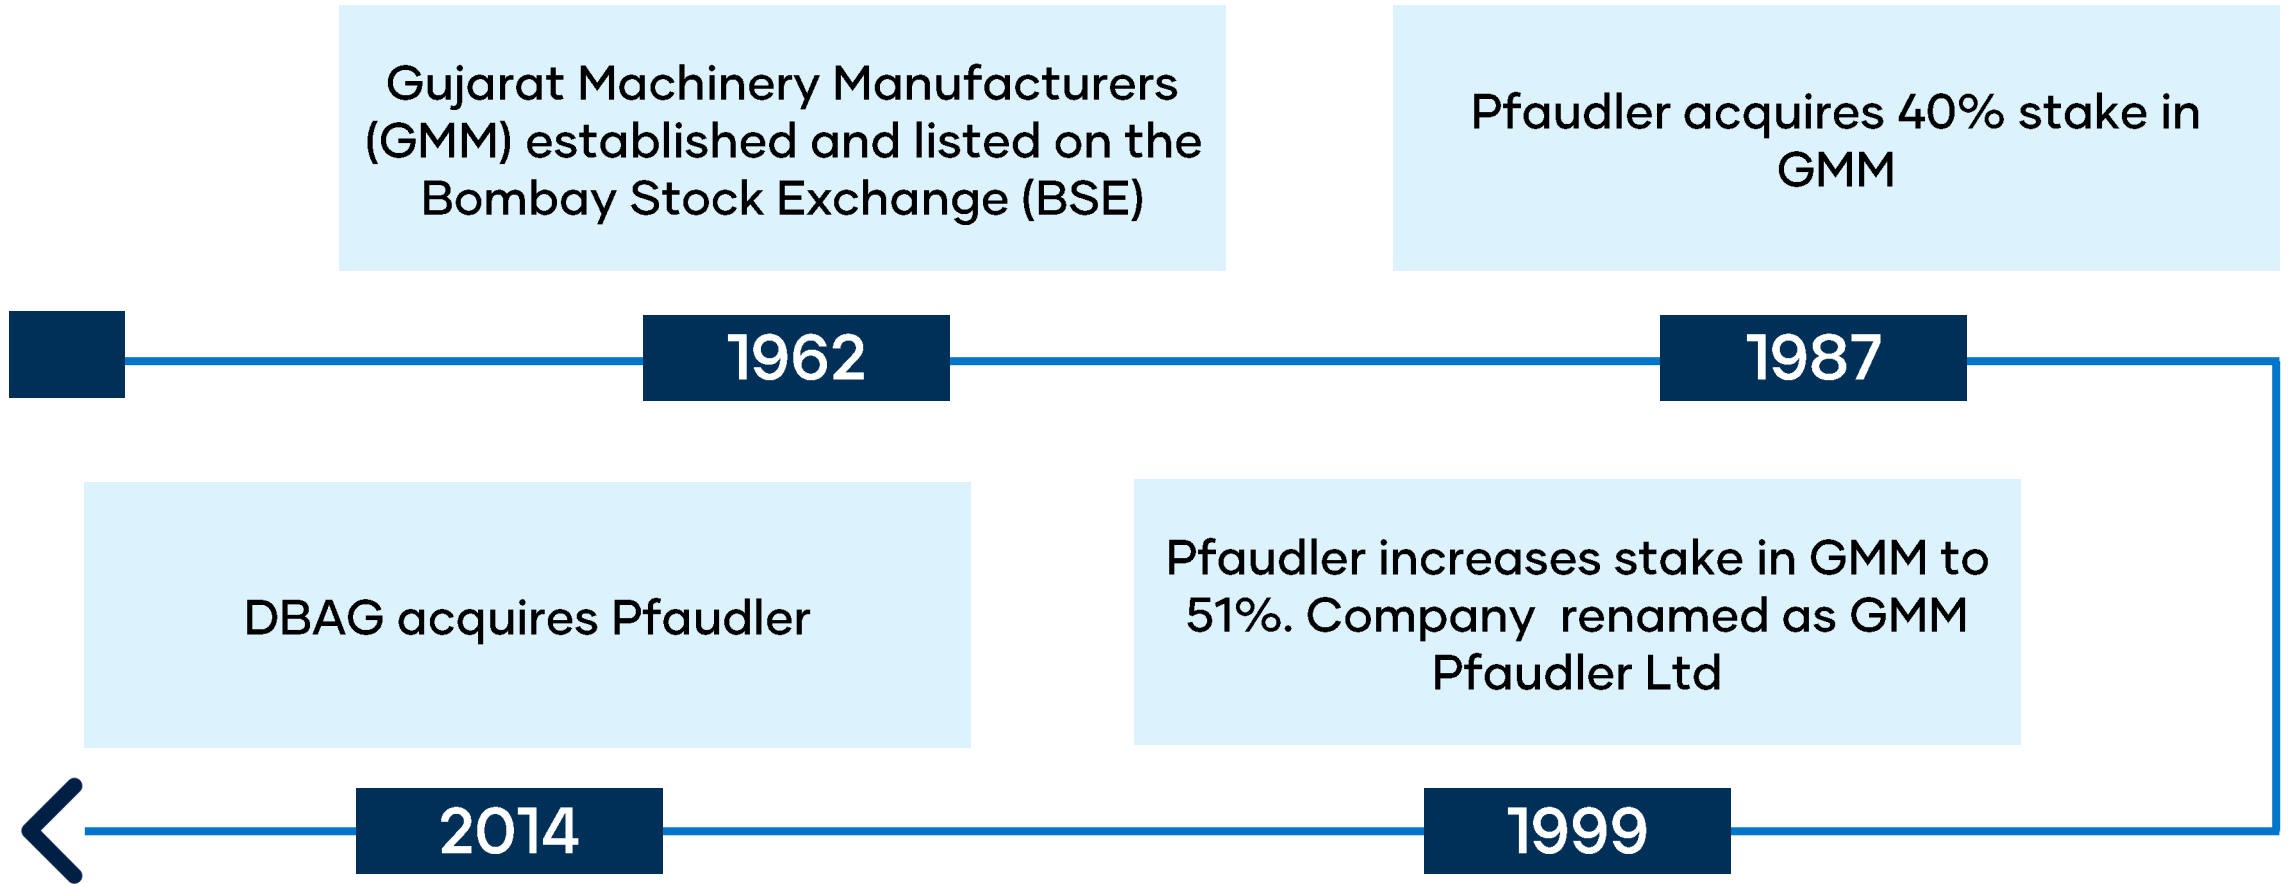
Gujarat Machinery Manufacturers (GMM) established and listed on the Bombay Stock Exchange (BSE)

1962

Pfaudler acquires 40% stake in GMM

1987

Pfaudler increases stake in GMM to 51%. Company  renamed as GMM Pfaudler Ltd

1999

DBAG acquires Pfaudler

2014